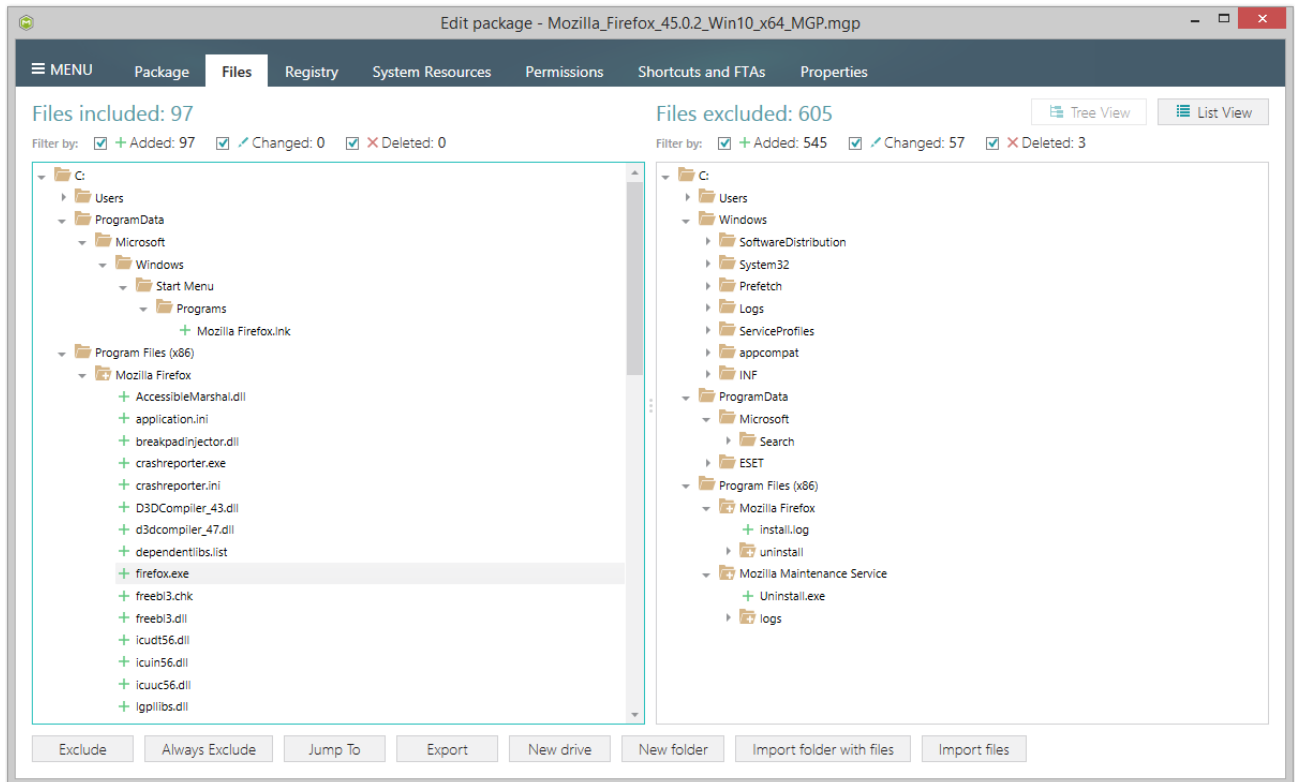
Edit package - Mozilla_Firefox_45.0.2_Win10_x64_MGP.mgp

≡ MENU Package Files Registry System Resources Permissions Shortcuts and FTAs Properties

Files included: 97
Filter by: + Added: 97 Changed: 0 Deleted: 0

C:
Users
ProgramData
Microsoft
Windows
Start Menu
Programs
+ Mozilla Firefox.lnk
Program Files (x86)
Mozilla Firefox
+ AccessibleMarshal.dll
+ application.ini
+ breakpadinjector.dll
+ crashreporter.exe
+ crashreporter.ini
+ D3DCompiler_43.dll
+ d3dcompiler_47.dll
+ dependentlibs.list
+ firefox.exe
+ freebl3.chk
+ freebl3.dll
+ icudt56.dll
+ icuin56.dll
+ icuuc56.dll
+ lgpllibs.dll

Files excluded: 605
Tree View List View
Filter by: + Added: 545 Changed: 57 Deleted: 3

C:
Users
Windows
SoftwareDistribution
System32
Prefetch
Logs
ServiceProfiles
appcompat
INF
ProgramData
Microsoft
Search
ESET
Program Files (x86)
Mozilla Firefox
+ install.log
uninstall
Mozilla Maintenance Service
+ Uninstall.exe
logs

Exclude Always Exclude Jump To Export New drive New folder Import folder with files Import files